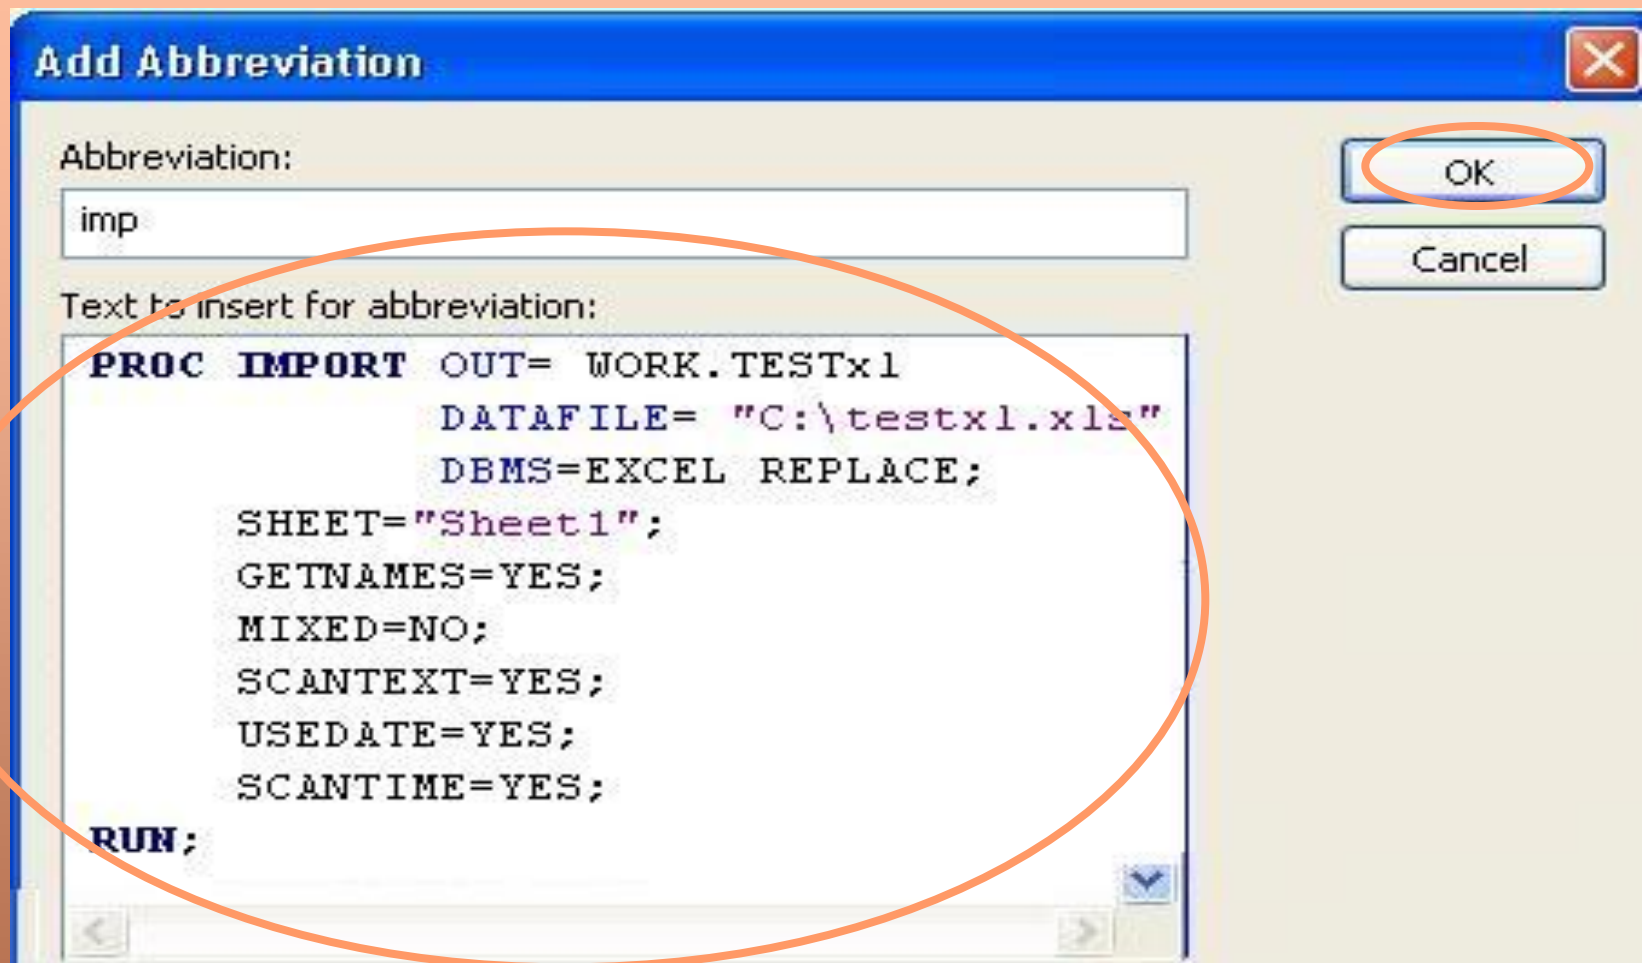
Add Abbreviation

Abbreviation:

imp

Text to insert for abbreviation:

PROC IMPORT OUT= WORK.TESTxl
DATAFILE= "C:\testxl.xls"
DBMS=EXCEL REPLACE;
SHEET="Sheet1";
GETNAMES=YES;
MIXED=NO;
SCANTEXT=YES;
USEDATE=YES;
SCANTIME=YES;
RUN;

OK

Cancel